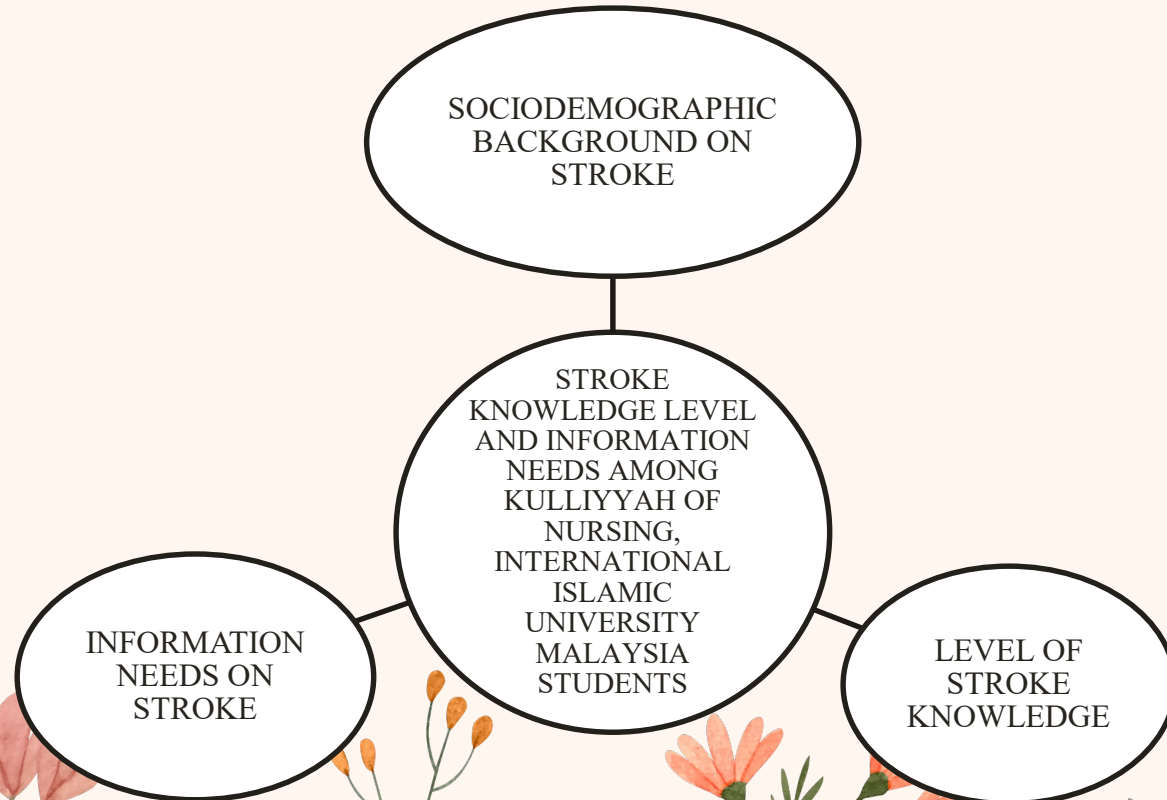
SOCIODEMOGRAPHIC BACKGROUND ON STROKE

STROKE KNOWLEDGE LEVEL AND INFORMATION NEEDS AMONG KULLIYYAH OF NURSING, INTERNATIONAL ISLAMIC UNIVERSITY MALAYSIA STUDENTS

INFORMATION NEEDS ON STROKE

LEVEL OF STROKE KNOWLEDGE